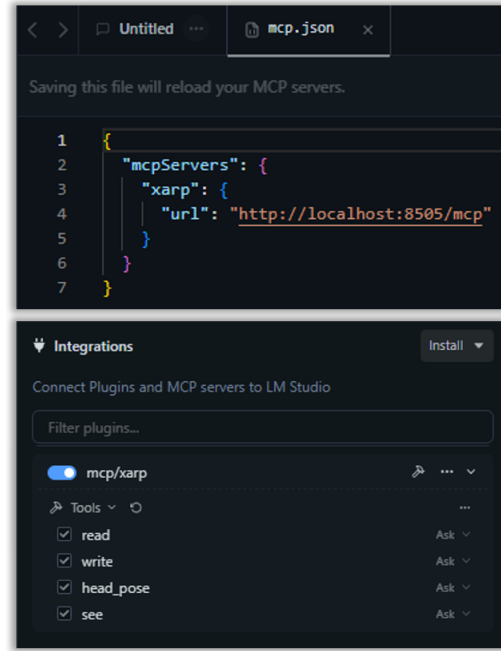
Untitled ··· mcp.json ×

Saving this file will reload your MCP servers.

1 {
2 "mcpServers": {
3 "xarp": {
4 "url": "http://localhost:8505/mcp"
5 }
6 }
7 }

Integrations Install

Connect Plugins and MCP servers to LM Studio

Filter plugins...

mcp/xarp ···

Tools ···

read Ask
write Ask
head_pose Ask
see Ask